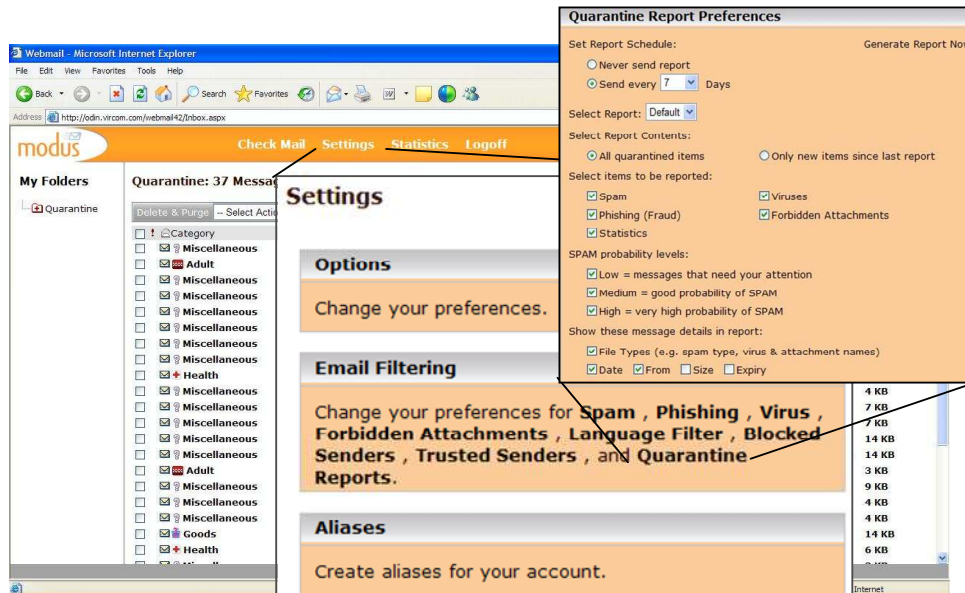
Webmail - Microsoft Internet Explorer
File Edit View Favorites Tools Help
Back Search Favorites
Address http://odin.vircom.com/webmail42/Inbox.aspx

modus
Check Mail Settings Statistics Logoff

My Folders
Quarantine

Quarantine: 37 Messag
Delete & Purge -- Select Acti

| | Category |
|---|---|
| | Miscellaneous |
| | Adult |
| | Miscellaneous |
| | Miscellaneous |
| | Miscellaneous |
| | Miscellaneous |
| | Miscellaneous |
| | Miscellaneous |
| | Health |
| | Miscellaneous |
| | Miscellaneous |
| | Miscellaneous |
| | Miscellaneous |
| | Miscellaneous |
| | Adult |
| | Miscellaneous |
| | Miscellaneous |
| | Miscellaneous |
| | Goods |
| | Health |

4 KB
7 KB
7 KB
14 KB
14 KB
3 KB
9 KB
4 KB
4 KB
14 KB
6 KB

Internet

Settings

Options
Change your preferences.

Email Filtering
Change your preferences for Spam , Phishing , Virus , Forbidden Attachments , Language Filter , Blocked Senders , Trusted Senders , and Quarantine Reports.

Aliases
Create aliases for your account.

Quarantine Report Preferences
Set Report Schedule:
Generate Report No
Never send report
Send every 7 Days
Select Report: Default
Select Report Contents:
All quarantined items
Only new items since last report
Select items to be reported:
Spam
Viruses
Phishing (Fraud)
Forbidden Attachments
Statistics
SPAM probability levels:
Low = messages that need your attention
Medium = good probability of SPAM
High = very high probability of SPAM
Show these message details in report:
File Types (e.g. spam type, virus & attachment names)
Date From Size Expiry